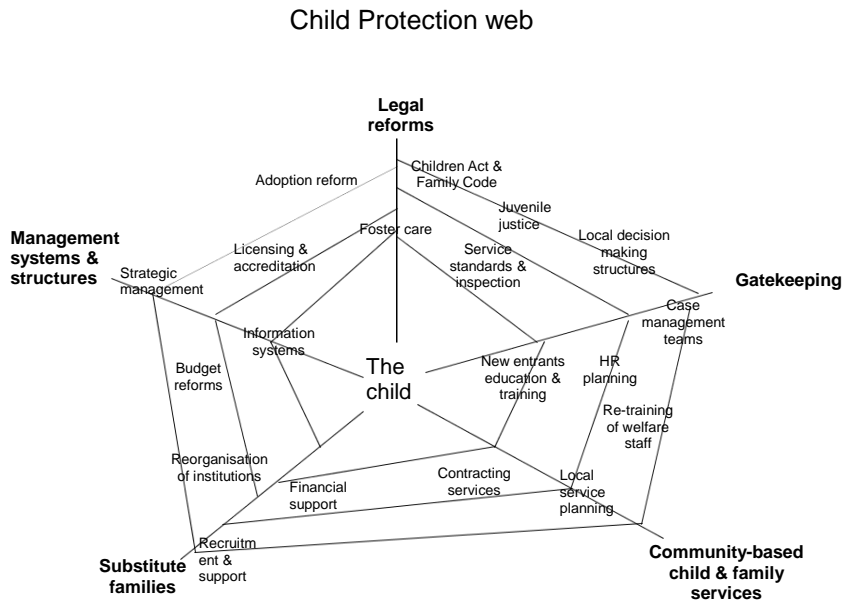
Child Protection web

Legal reforms

Children Act & Family Code

Adoption reform

Juvenile justice

Local decision making structures

Management systems & structures

Foster care

Licensing & accreditation

Service standards & inspection

Gatekeeping

Strategic management

Case management teams

Information systems

The child

New entrants education & training

HR planning

Budget reforms

Re-training of welfare staff

Reorganisation of institutions

Contracting services

Local service planning

Financial support

Recruitm ent & support

Substitute families

Community-based child & family services